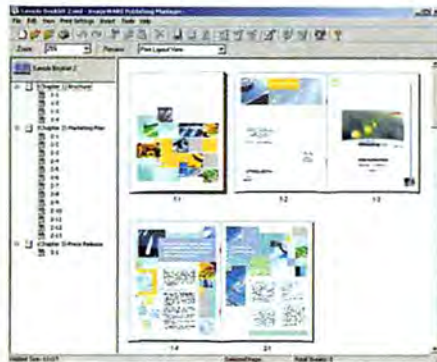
Sample Booklet 2.ewd - imageWARE Publishing Manager
File Edit View Print Settings Insert Tools Help
Zoom: 25% Preview: Print Layout View
Sample Booklet 2
Chapter 1 Brochure
1-1
1-2
1-3
1-4
Chapter 2 Marketing Plan
2-1
2-2
2-3
2-4
2-5
2-6
2-7
2-8
2-9
2-10
2-11
2-12
2-13
Chapter 3 Press Release
3-1
1-1
1-2
1-3
1-4
2-1
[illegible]